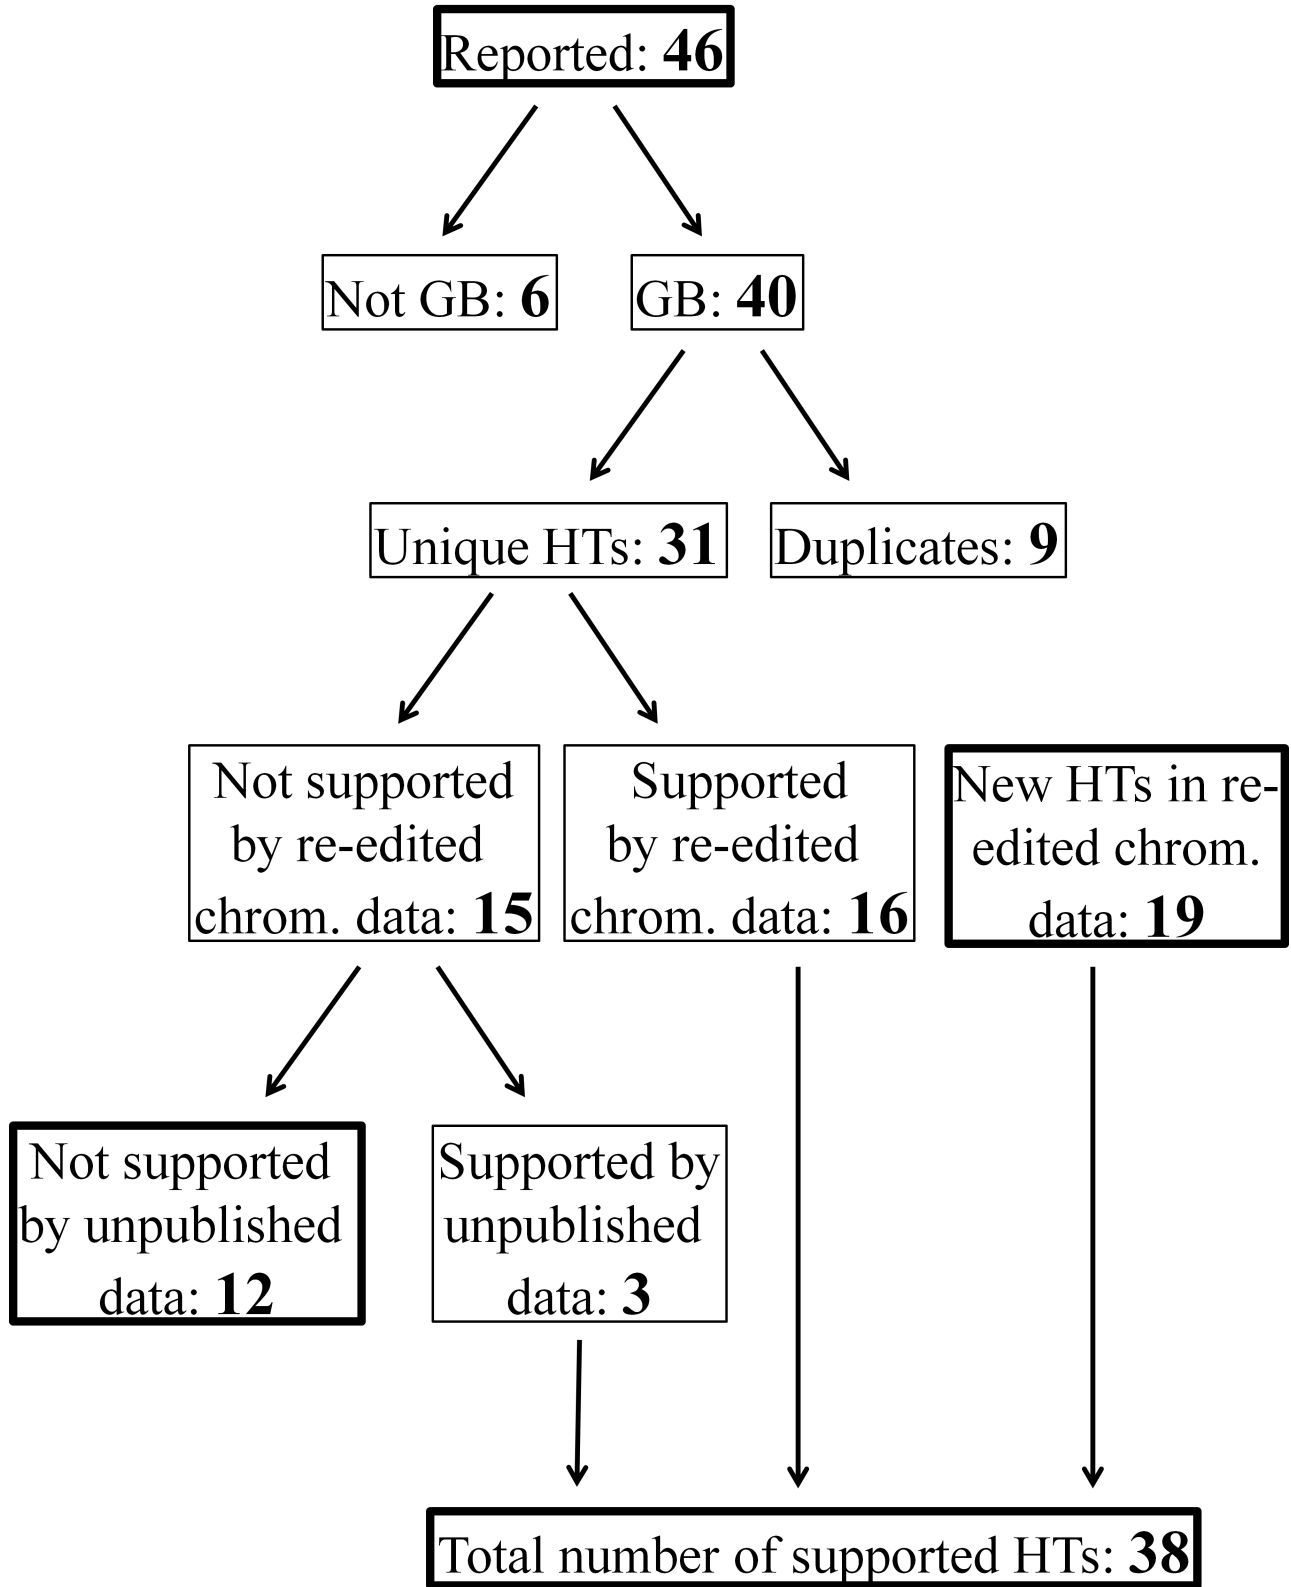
Reported: **46**

Not GB: **6**

GB: **40**

Unique HTs: **31**

Duplicates: **9**

Not supported by re-edited chrom. data: **15**

Supported by re-edited chrom. data: **16**

New HTs in re-edited chrom. data: **19**

Not supported by unpublished data: **12**

Supported by unpublished data: **3**

Total number of supported HTs: **38**